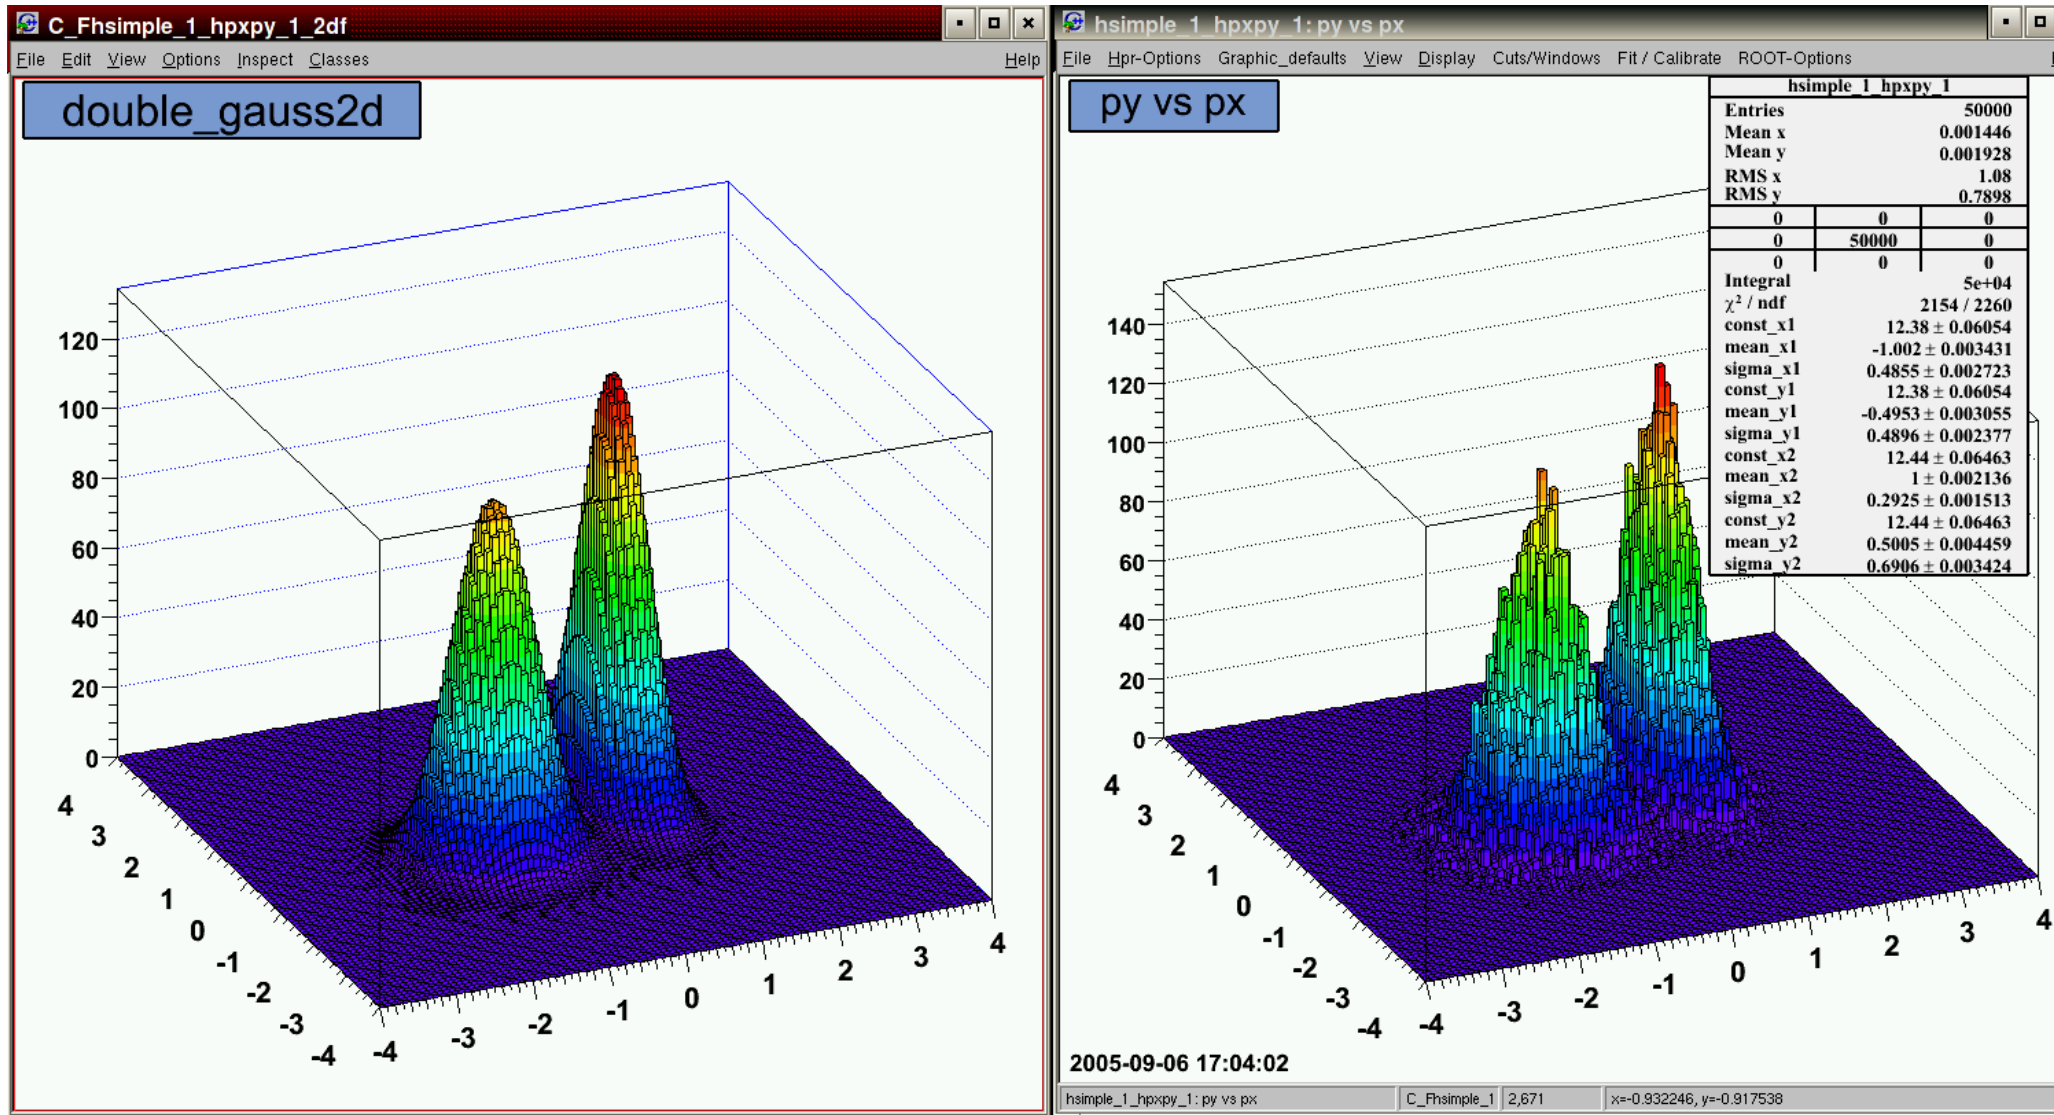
C_Fhsimple_1_hpxpy_1_2df

File Edit View Options Inspect Classes Help

double_gauss2d

120
100
80
60
40
20
0

4 3 2 1 0 -1 -2 -3 -4

-4 -3 -2 -1 0 1 2 3 4

hsimple_1_hpxpy_1: py vs px

File Hpr-Options Graphic_defaults View Display Cuts/Windows Fit / Calibrate ROOT-Options

py vs px

hsimple_1_hpxpy_1

| | | |
|---|---|---|
| Entries | | 50000 |
| Mean x | | 0.001446 |
| Mean y | | 0.001928 |
| RMS x | | 1.08 |
| RMS y | | 0.7898 |
| 0 | 0 | 0 |
| 0 | 50000 | 0 |
| 0 | 0 | 0 |
| Integral | | 5e+04 |
| $\chi^2$ / ndf | | 2154 / 2260 |
| const_x1 | | 12.38 ± 0.06054 |
| mean_x1 | | -1.002 ± 0.003431 |
| sigma_x1 | | 0.4855 ± 0.002723 |
| const_y1 | | 12.38 ± 0.06054 |
| mean_y1 | | -0.4953 ± 0.003055 |
| sigma_y1 | | 0.4896 ± 0.002377 |
| const_x2 | | 12.44 ± 0.06463 |
| mean_x2 | | 1 ± 0.002136 |
| sigma_x2 | | 0.2925 ± 0.001513 |
| const_y2 | | 12.44 ± 0.06463 |
| mean_y2 | | 0.5005 ± 0.004459 |
| sigma_y2 | | 0.6906 ± 0.003424 |

140
120
100
80
60
40
20
0

4 3 2 1 0 -1 -2 -3 -4

-4 -3 -2 -1 0 1 2 3 4

2005-09-06 17:04:02

hsimple_1_hpxpy_1: py vs px | C_Fhsimple_1 | 2,671 | x=-0.932246, y=-0.917538